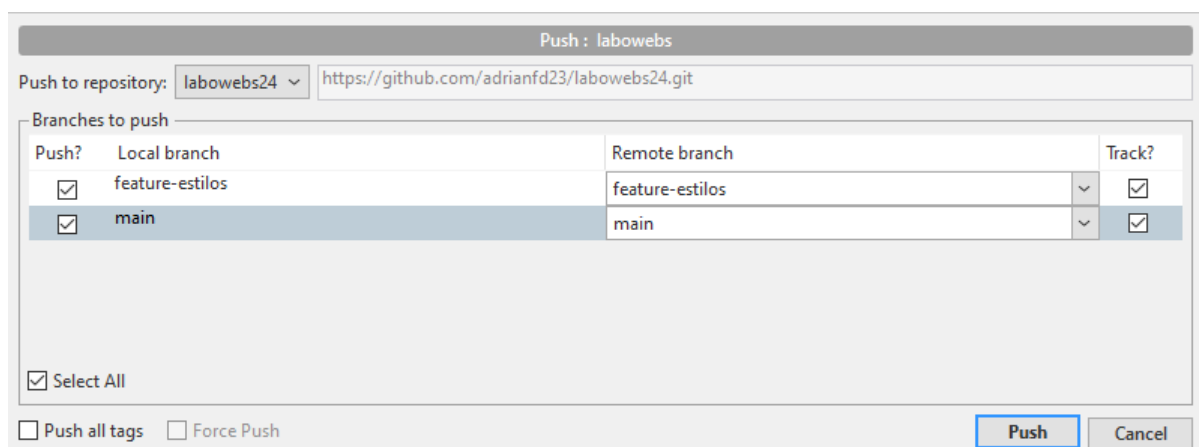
Push : labowebs

Push to repository: labowebs24 https://github.com/adrianfd23/labowebs24.git

Branches to push

| Push? | Local branch | Remote branch | Track? |
|---|---|---|---|
| ☑ | feature-estilos | feature-estilos | ☑ |
| ☑ | main | main | ☑ |

Select All

Push all tags Force Push

Push Cancel